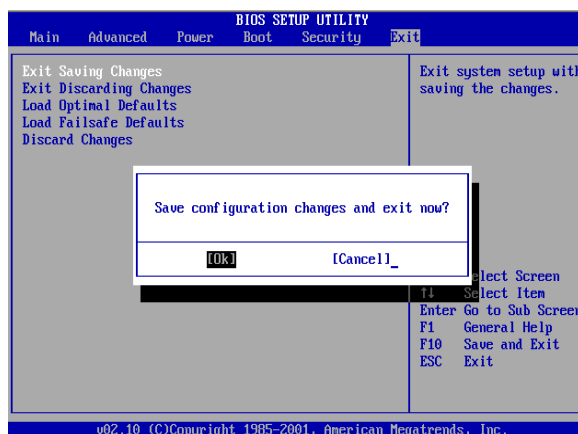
BIOS SETUP UTILITY

Main Advanced Power Boot Security Exit

Exit Saving Changes
Exit Discarding Changes
Load Optimal Defaults
Load Failsafe Defaults
Discard Changes

Exit system setup with saving the changes.

Save configuration changes and exit now?

[Ok] [Cancel]

elect Screen
↑↓ Select Item
Enter Go to Sub Screen
F1 General Help
F10 Save and Exit
ESC Exit

v02.10 (C)Copyright 1985-2001, American Megatrends, Inc.